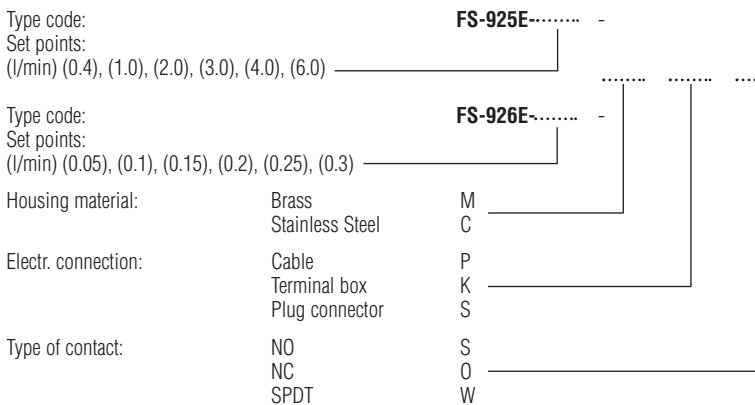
Type code: FS-925E-……. -
Set points:
(l/min) (0.4), (1.0), (2.0), (3.0), (4.0), (6.0)

……. ……. …

Type code: FS-926E-……. -
Set points:
(l/min) (0.05), (0.1), (0.15), (0.2), (0.25), (0.3)

Housing material: Brass M
Stainless Steel C

Electr. connection: Cable P
Terminal box K
Plug connector S

Type of contact: NO S
NC O
SPDT W